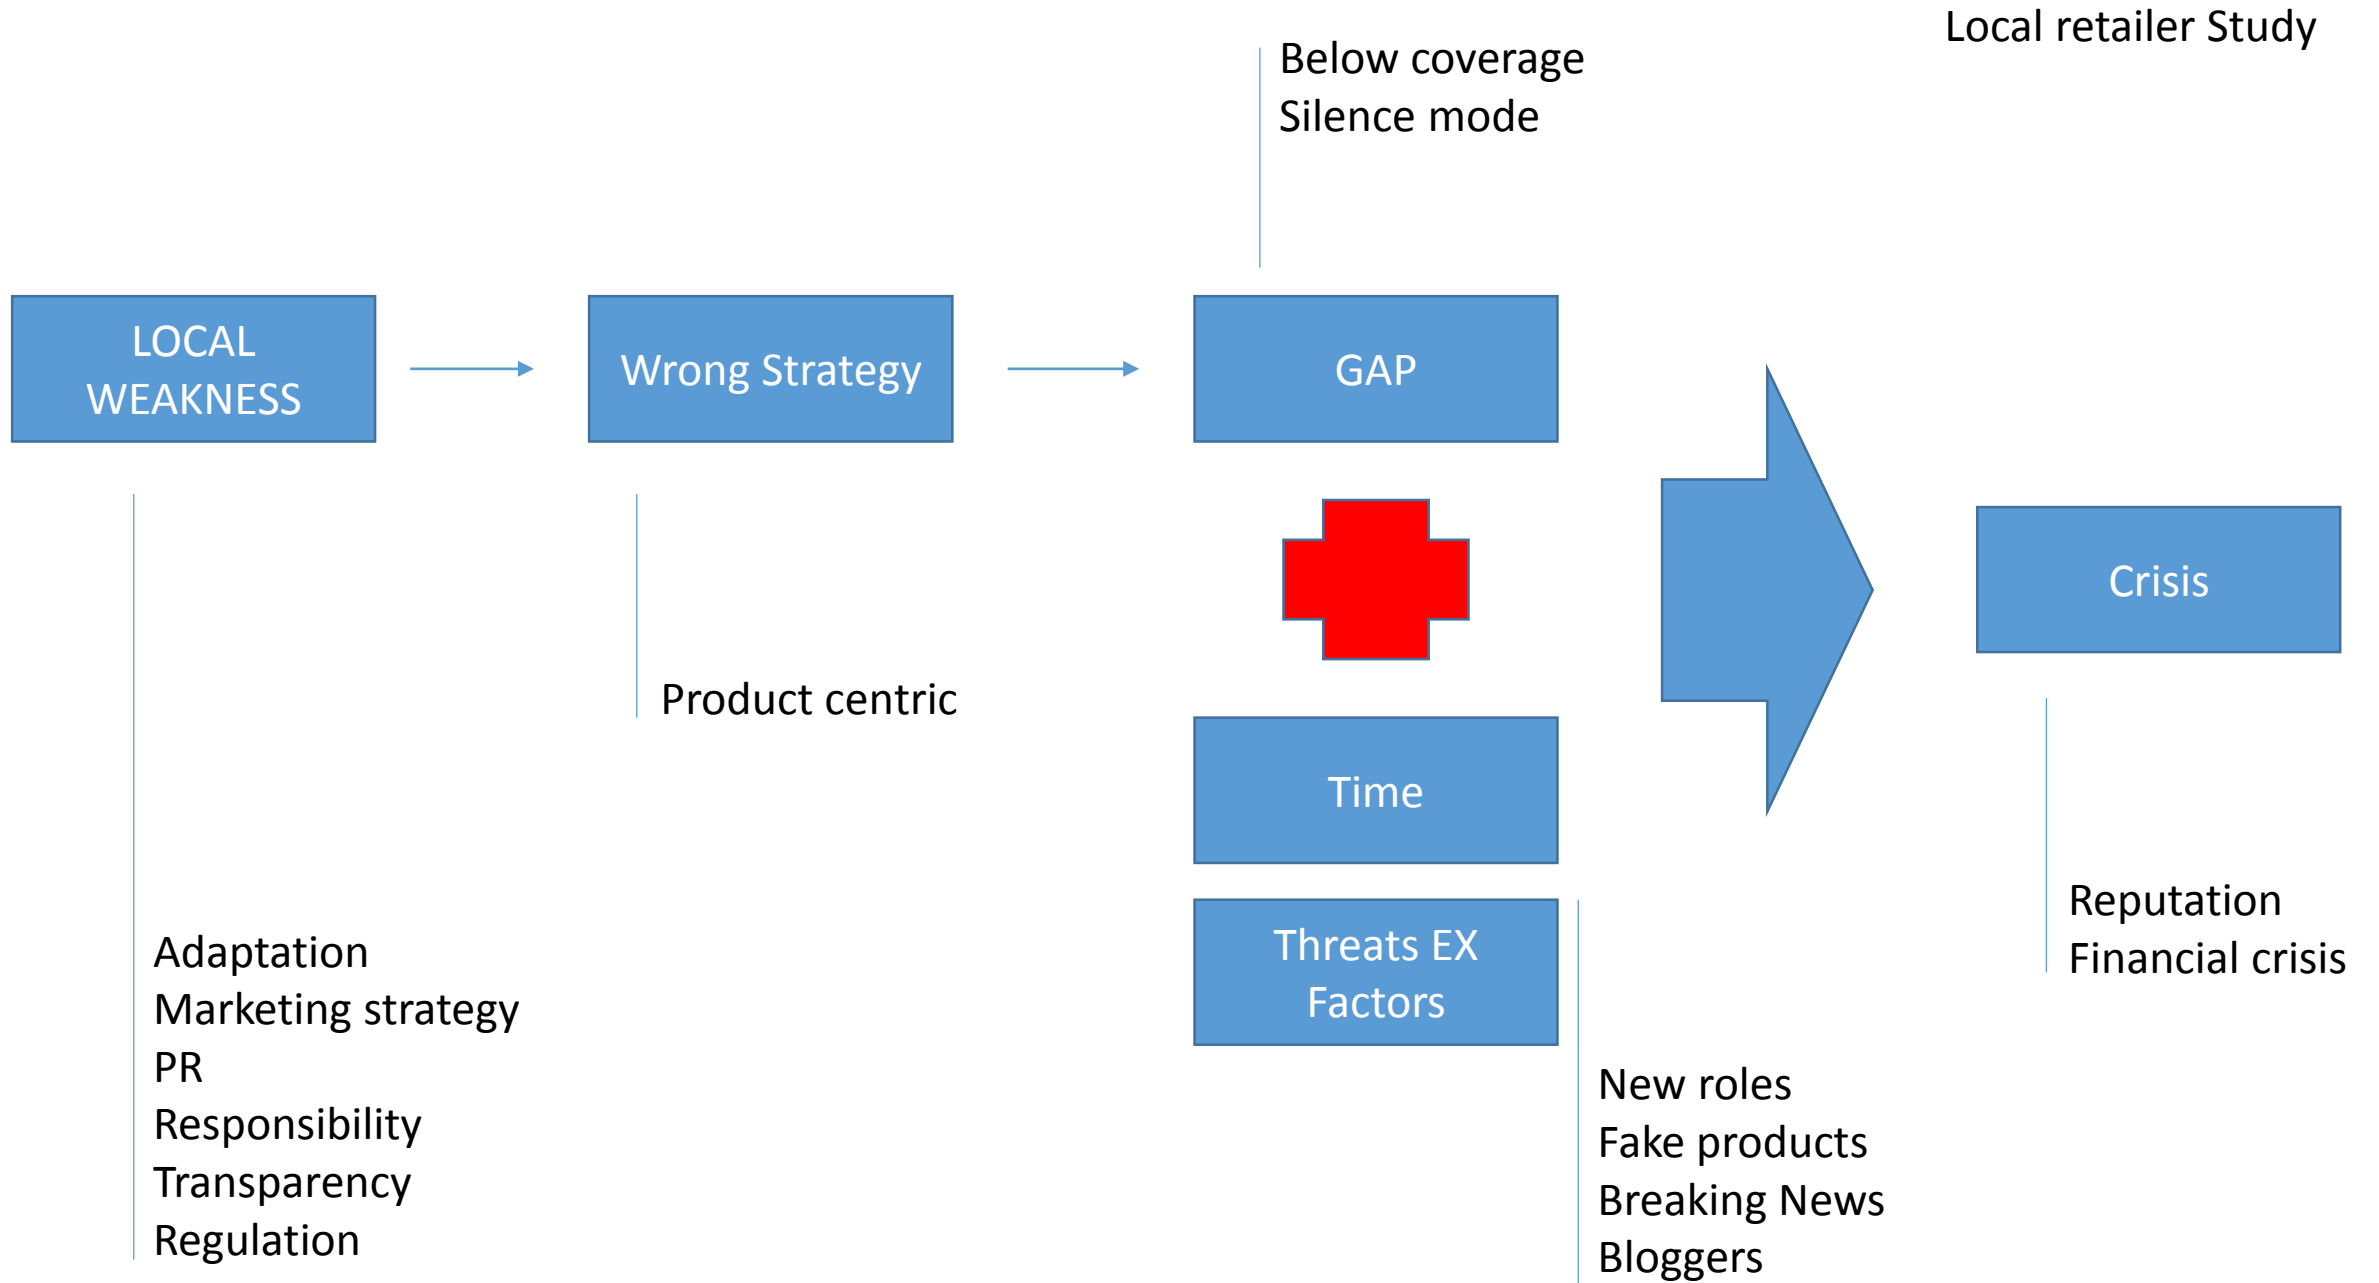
Local retailer Study

Below coverage
Silence mode

LOCAL WEAKNESS

Wrong Strategy

GAP

Crisis

Product centric

Time

Threats EX Factors

Reputation
Financial crisis

Adaptation
Marketing strategy
PR
Responsibility
Transparency
Regulation

New roles
Fake products
Breaking News
Bloggers